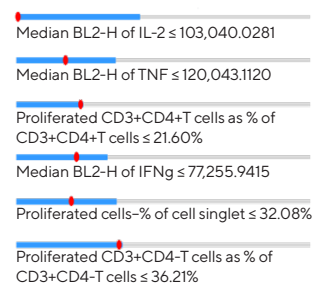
Median BL2-H of IL-2 ≤ 103,040.0281

Median BL2-H of TNF ≤ 120,043.1120

Proliferated CD3+CD4+T cells as % of CD3+CD4+T cells ≤ 21.60%

Median BL2-H of IFNg ≤ 77,255.9415

Proliferated cells–% of cell singlet ≤ 32.08%

Proliferated CD3+CD4-T cells as % of CD3+CD4-T cells ≤ 36.21%